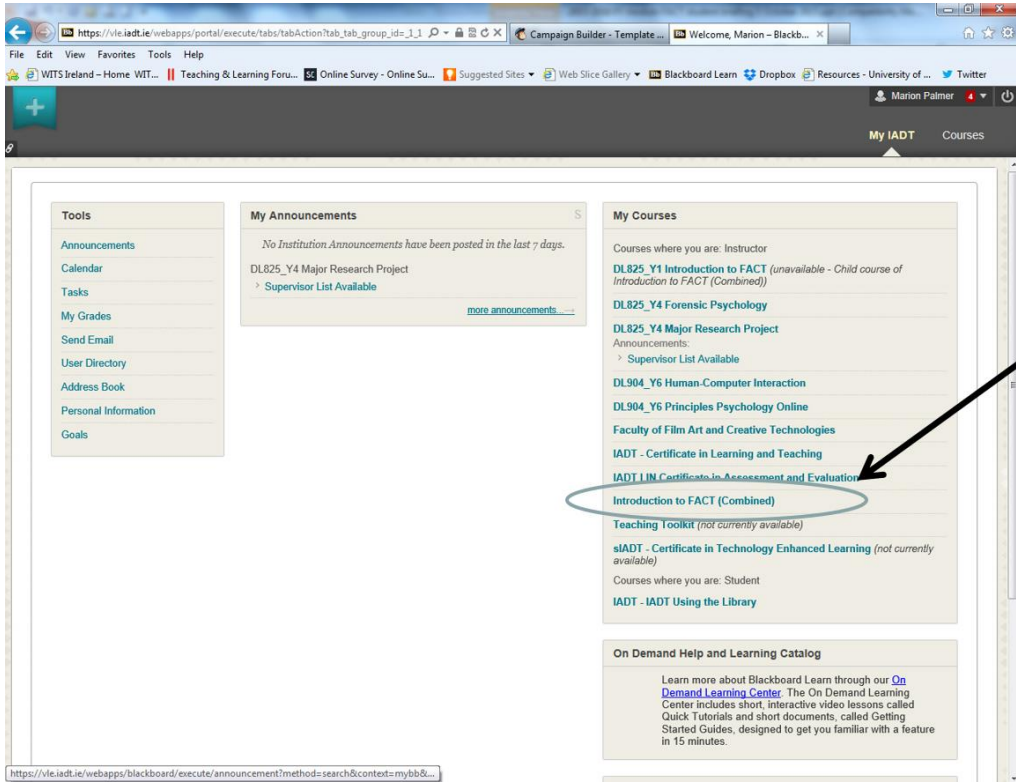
https://vle.iadt.ie/webapps/portal/execute/tabs/tabAction?tab_tab_group_id=_1_1

Campaign Builder - Template ...

Welcome, Marion – Blackb...

File Edit View Favorites Tools Help

WITS Ireland – Home WIT... Teaching & Learning Foru... Online Survey - Online Su... Suggested Sites Web Slice Gallery Blackboard Learn Dropbox Resources - University of ... Twitter

Marion Palmer 4

My IADT Courses

Tools

Announcements
Calendar
Tasks
My Grades
Send Email
User Directory
Address Book
Personal Information
Goals

My Announcements

No Institution Announcements have been posted in the last 7 days.

DL825_Y4 Major Research Project
Supervisor List Available

more announcements...

My Courses

Courses where you are: Instructor

DL825_Y1 Introduction to FACT (unavailable - Child course of Introduction to FACT (Combined))

DL825_Y4 Forensic Psychology

DL825_Y4 Major Research Project
Announcements:
Supervisor List Available

DL904_Y6 Human-Computer Interaction

DL904_Y6 Principles Psychology Online

Faculty of Film Art and Creative Technologies

IADT - Certificate in Learning and Teaching

IADT LIN Certificate in Assessment and Evaluation

Introduction to FACT (Combined)

Teaching Toolkit (not currently available)

sIADT - Certificate in Technology Enhanced Learning (not currently available)

Courses where you are: Student

IADT - IADT Using the Library

On Demand Help and Learning Catalog

Learn more about Blackboard Learn through our On Demand Learning Center. The On Demand Learning Center includes short, interactive video lessons called Quick Tutorials and short documents, called Getting Started Guides, designed to get you familiar with a feature in 15 minutes.

https://vle.iadt.ie/webapps/blackboard/execute/announcement?method=search&context=mybb&...